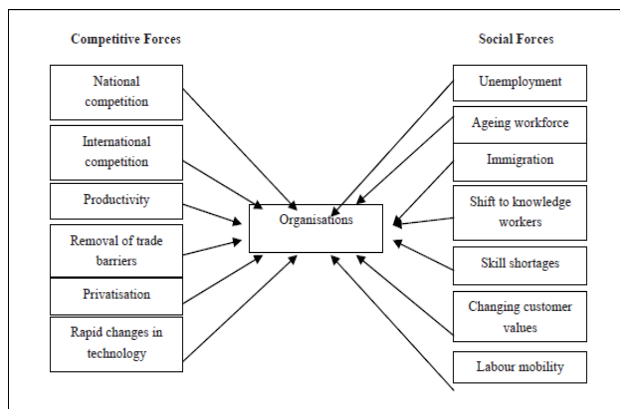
Competitive Forces

National competition

International competition

Productivity

Removal of trade barriers

Privatisation

Rapid changes in technology

Organisations

Social Forces

Unemployment

Ageing workforce

Immigration

Shift to knowledge workers

Skill shortages

Changing customer values

Labour mobility